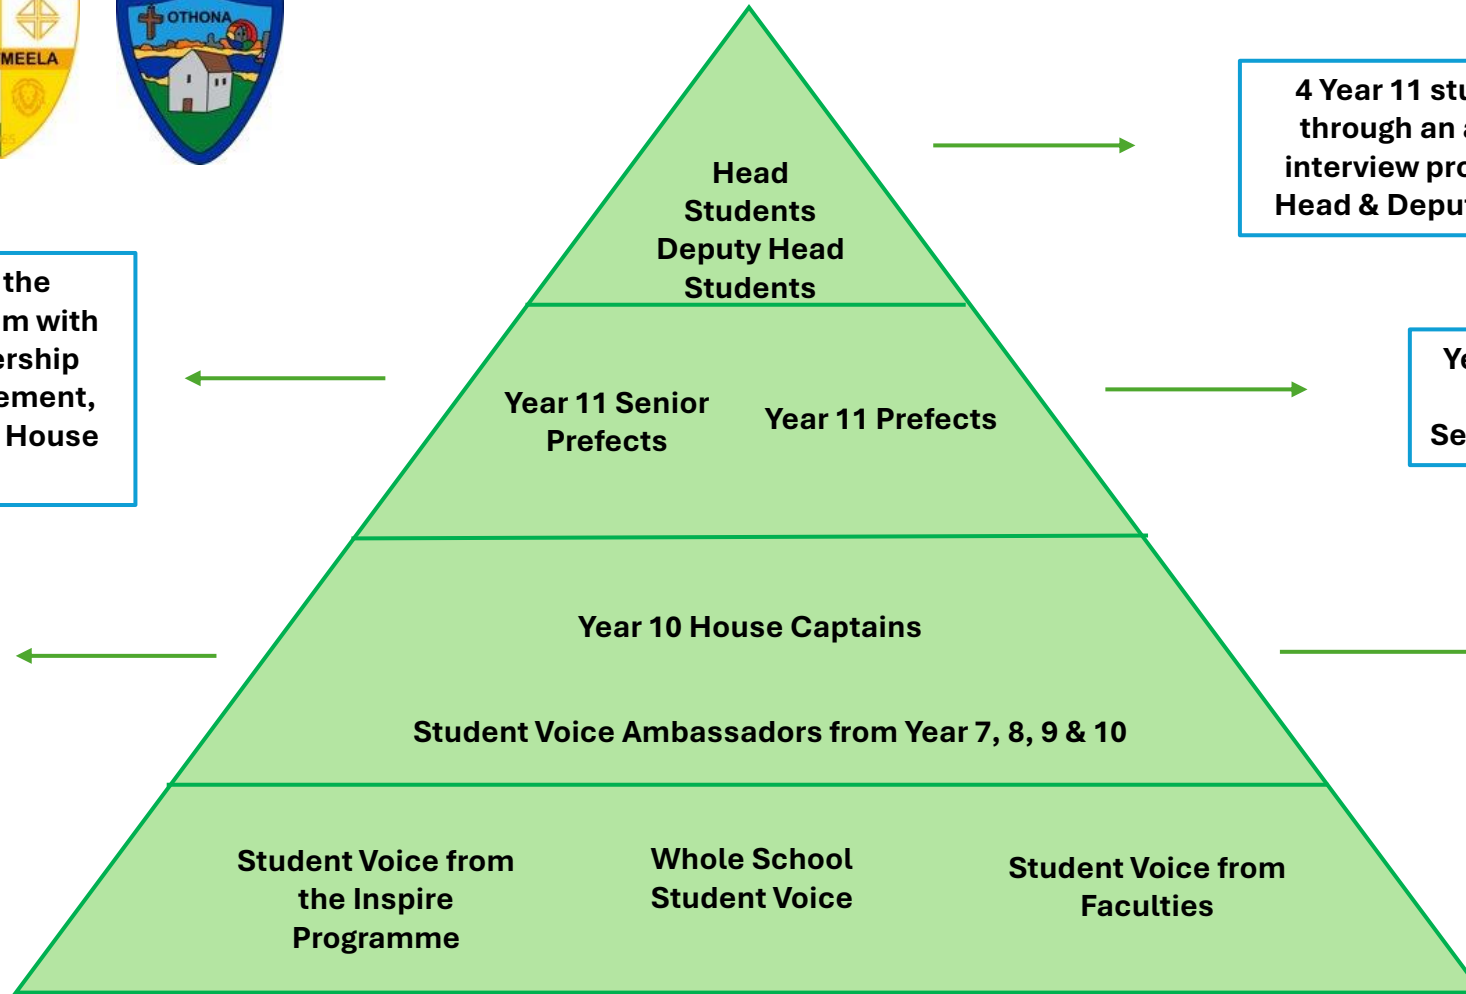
MEELA

OTHONA

Head Students
Deputy Head Students

4 Year 11 stu
through an
interview pro
Head & Deput

the
m with
ership
ement,
House

Year 11 Senior Prefects

Year 11 Prefects

Ye

Se

Year 10 House Captains

Student Voice Ambassadors from Year 7, 8, 9 & 10

Student Voice from the Inspire Programme

Whole School Student Voice

Student Voice from Faculties